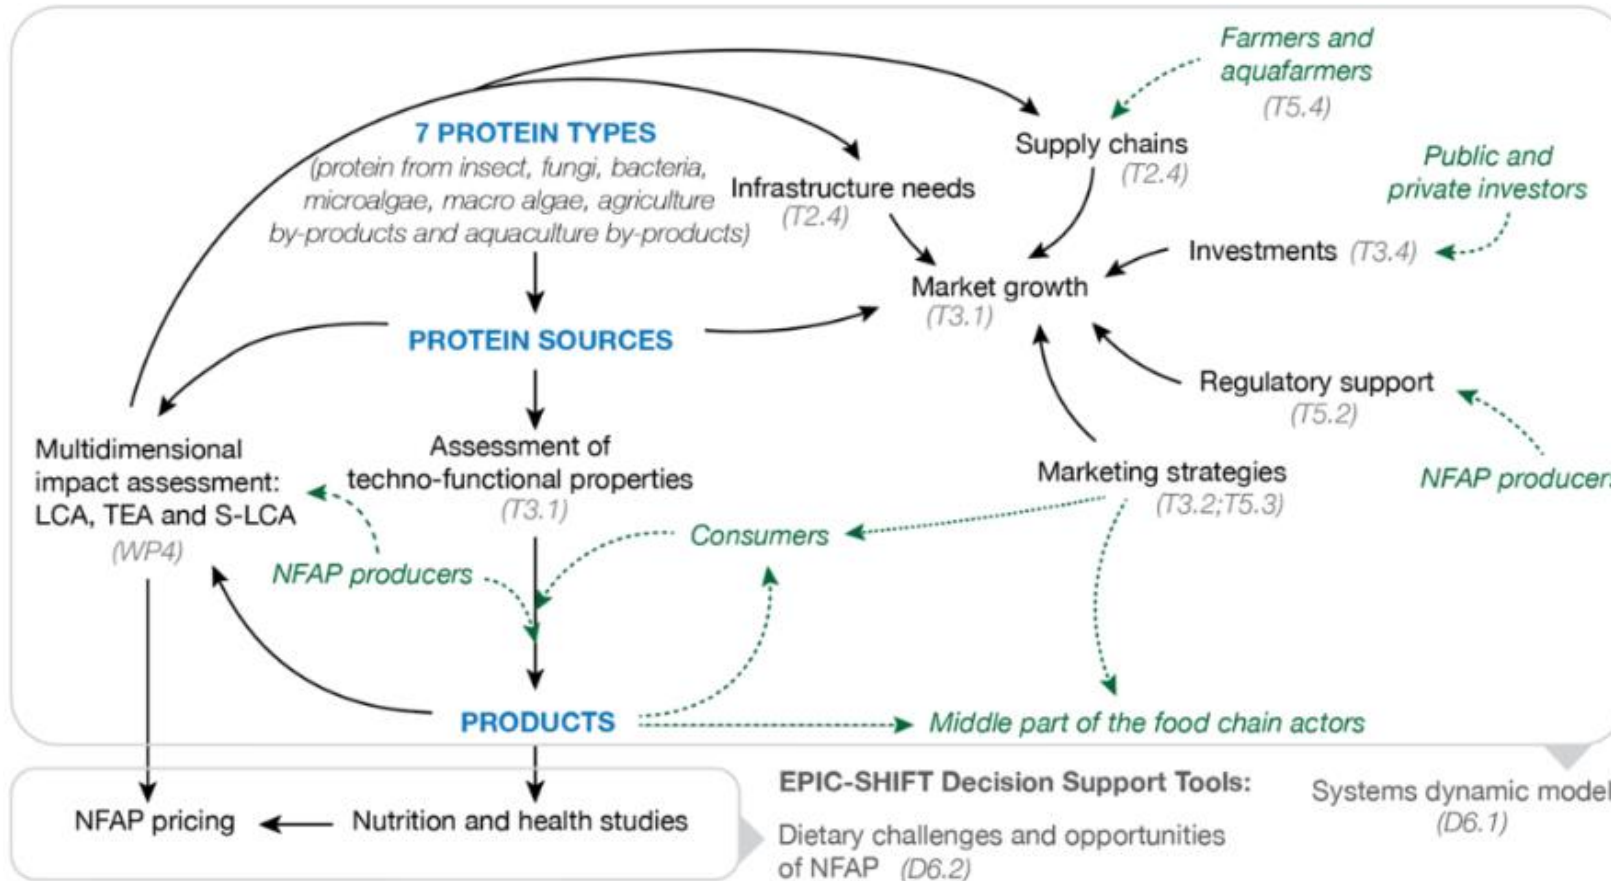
Farmers and aquafarmers
(T5.4)

7 PROTEIN TYPES
(protein from insect, fungi, bacteria, microalgae, macro algae, agriculture by-products and aquaculture by-products)

Supply chains
(T2.4)

Infrastructure needs
(T2.4)

Public and private investors

Investments (T3.4)

Market growth
(T3.1)

PROTEIN SOURCES

Regulatory support
(T5.2)

Multidimensional impact assessment: LCA, TEA and S-LCA
(WP4)

Assessment of techno-functional properties
(T3.1)

Marketing strategies
(T3.2;T5.3)

NFAP producer

Consumers

NFAP producers

PRODUCTS

Middle part of the food chain actors

EPIC-SHIFT Decision Support Tools:

Systems dynamic model
(D6.1)

NFAP pricing

Nutrition and health studies

Dietary challenges and opportunities of NFAP (D6.2)